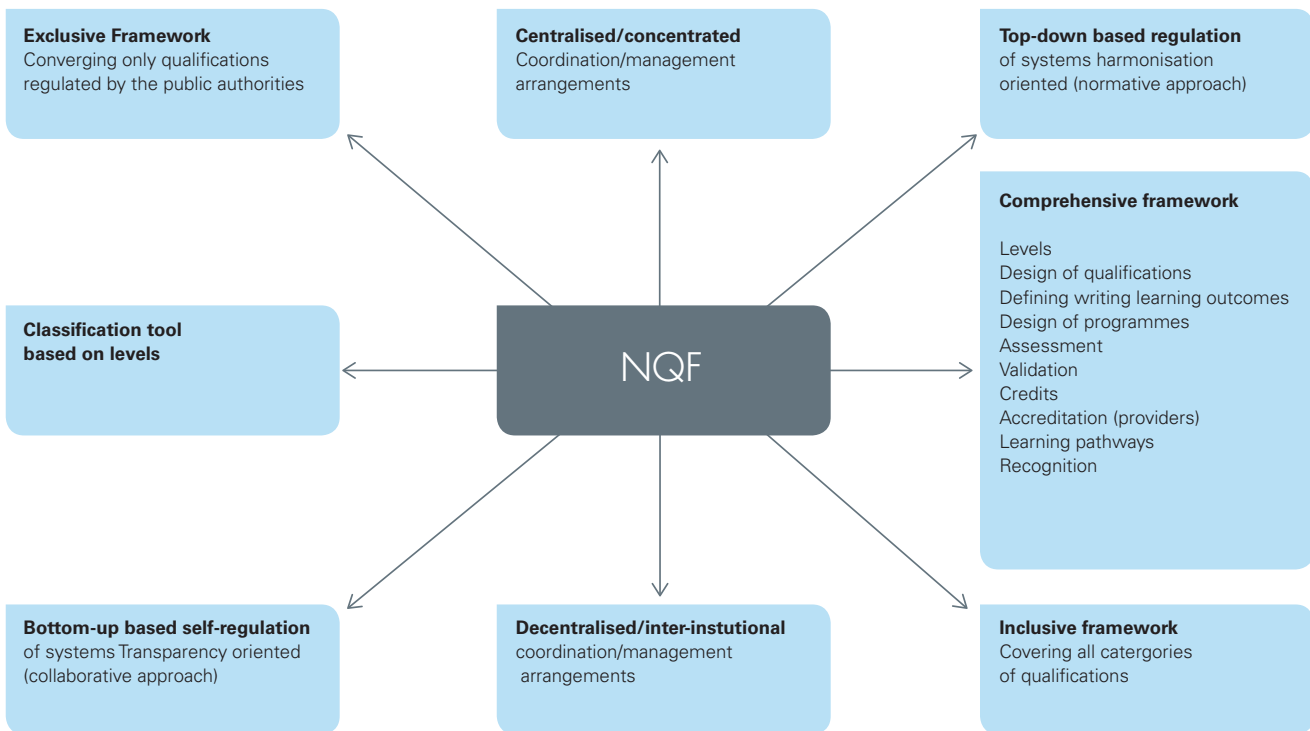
**Exclusive Framework**
Converging only qualifications regulated by the public authorities

**Centralised/concentrated**
Coordination/management arrangements

**Top-down based regulation**
of systems harmonisation oriented (normative approach)

**Comprehensive framework**

Levels
Design of qualifications
Defining writing learning outcomes
Design of programmes
Assessment
Validation
Credits
Accreditation (providers)
Learning pathways
Recognition

**Classification tool based on levels**

NQF

**Bottom-up based self-regulation**
of systems Transparency oriented (collaborative approach)

**Decentralised/inter-instutional**
coordination/management arrangements

**Inclusive framework**
Covering all catergories of qualifications